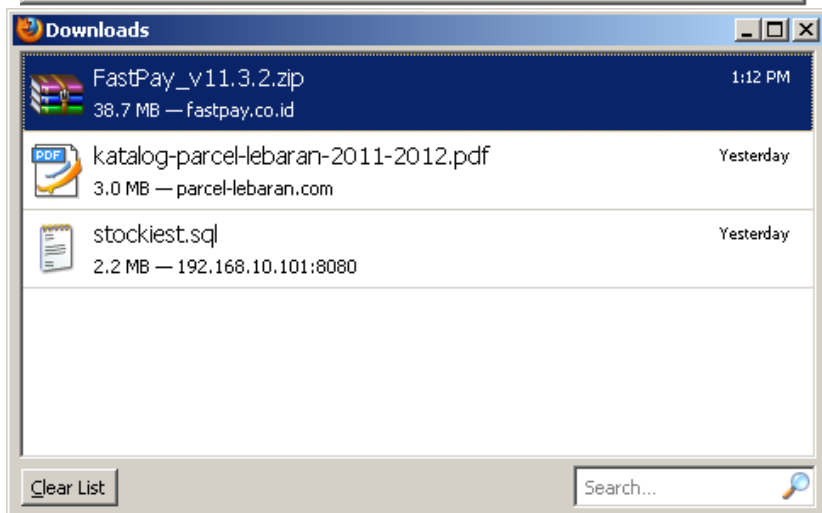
Downloads

FastPay_v11.3.2.zip
38.7 MB — fastpay.co.id
1:12 PM

PDF
katalog-parcel-lebaran-2011-2012.pdf
3.0 MB — parcel-lebaran.com
Yesterday

stockiest.sql
2.2 MB — 192.168.10.101:8080
Yesterday

Clear List
Search...